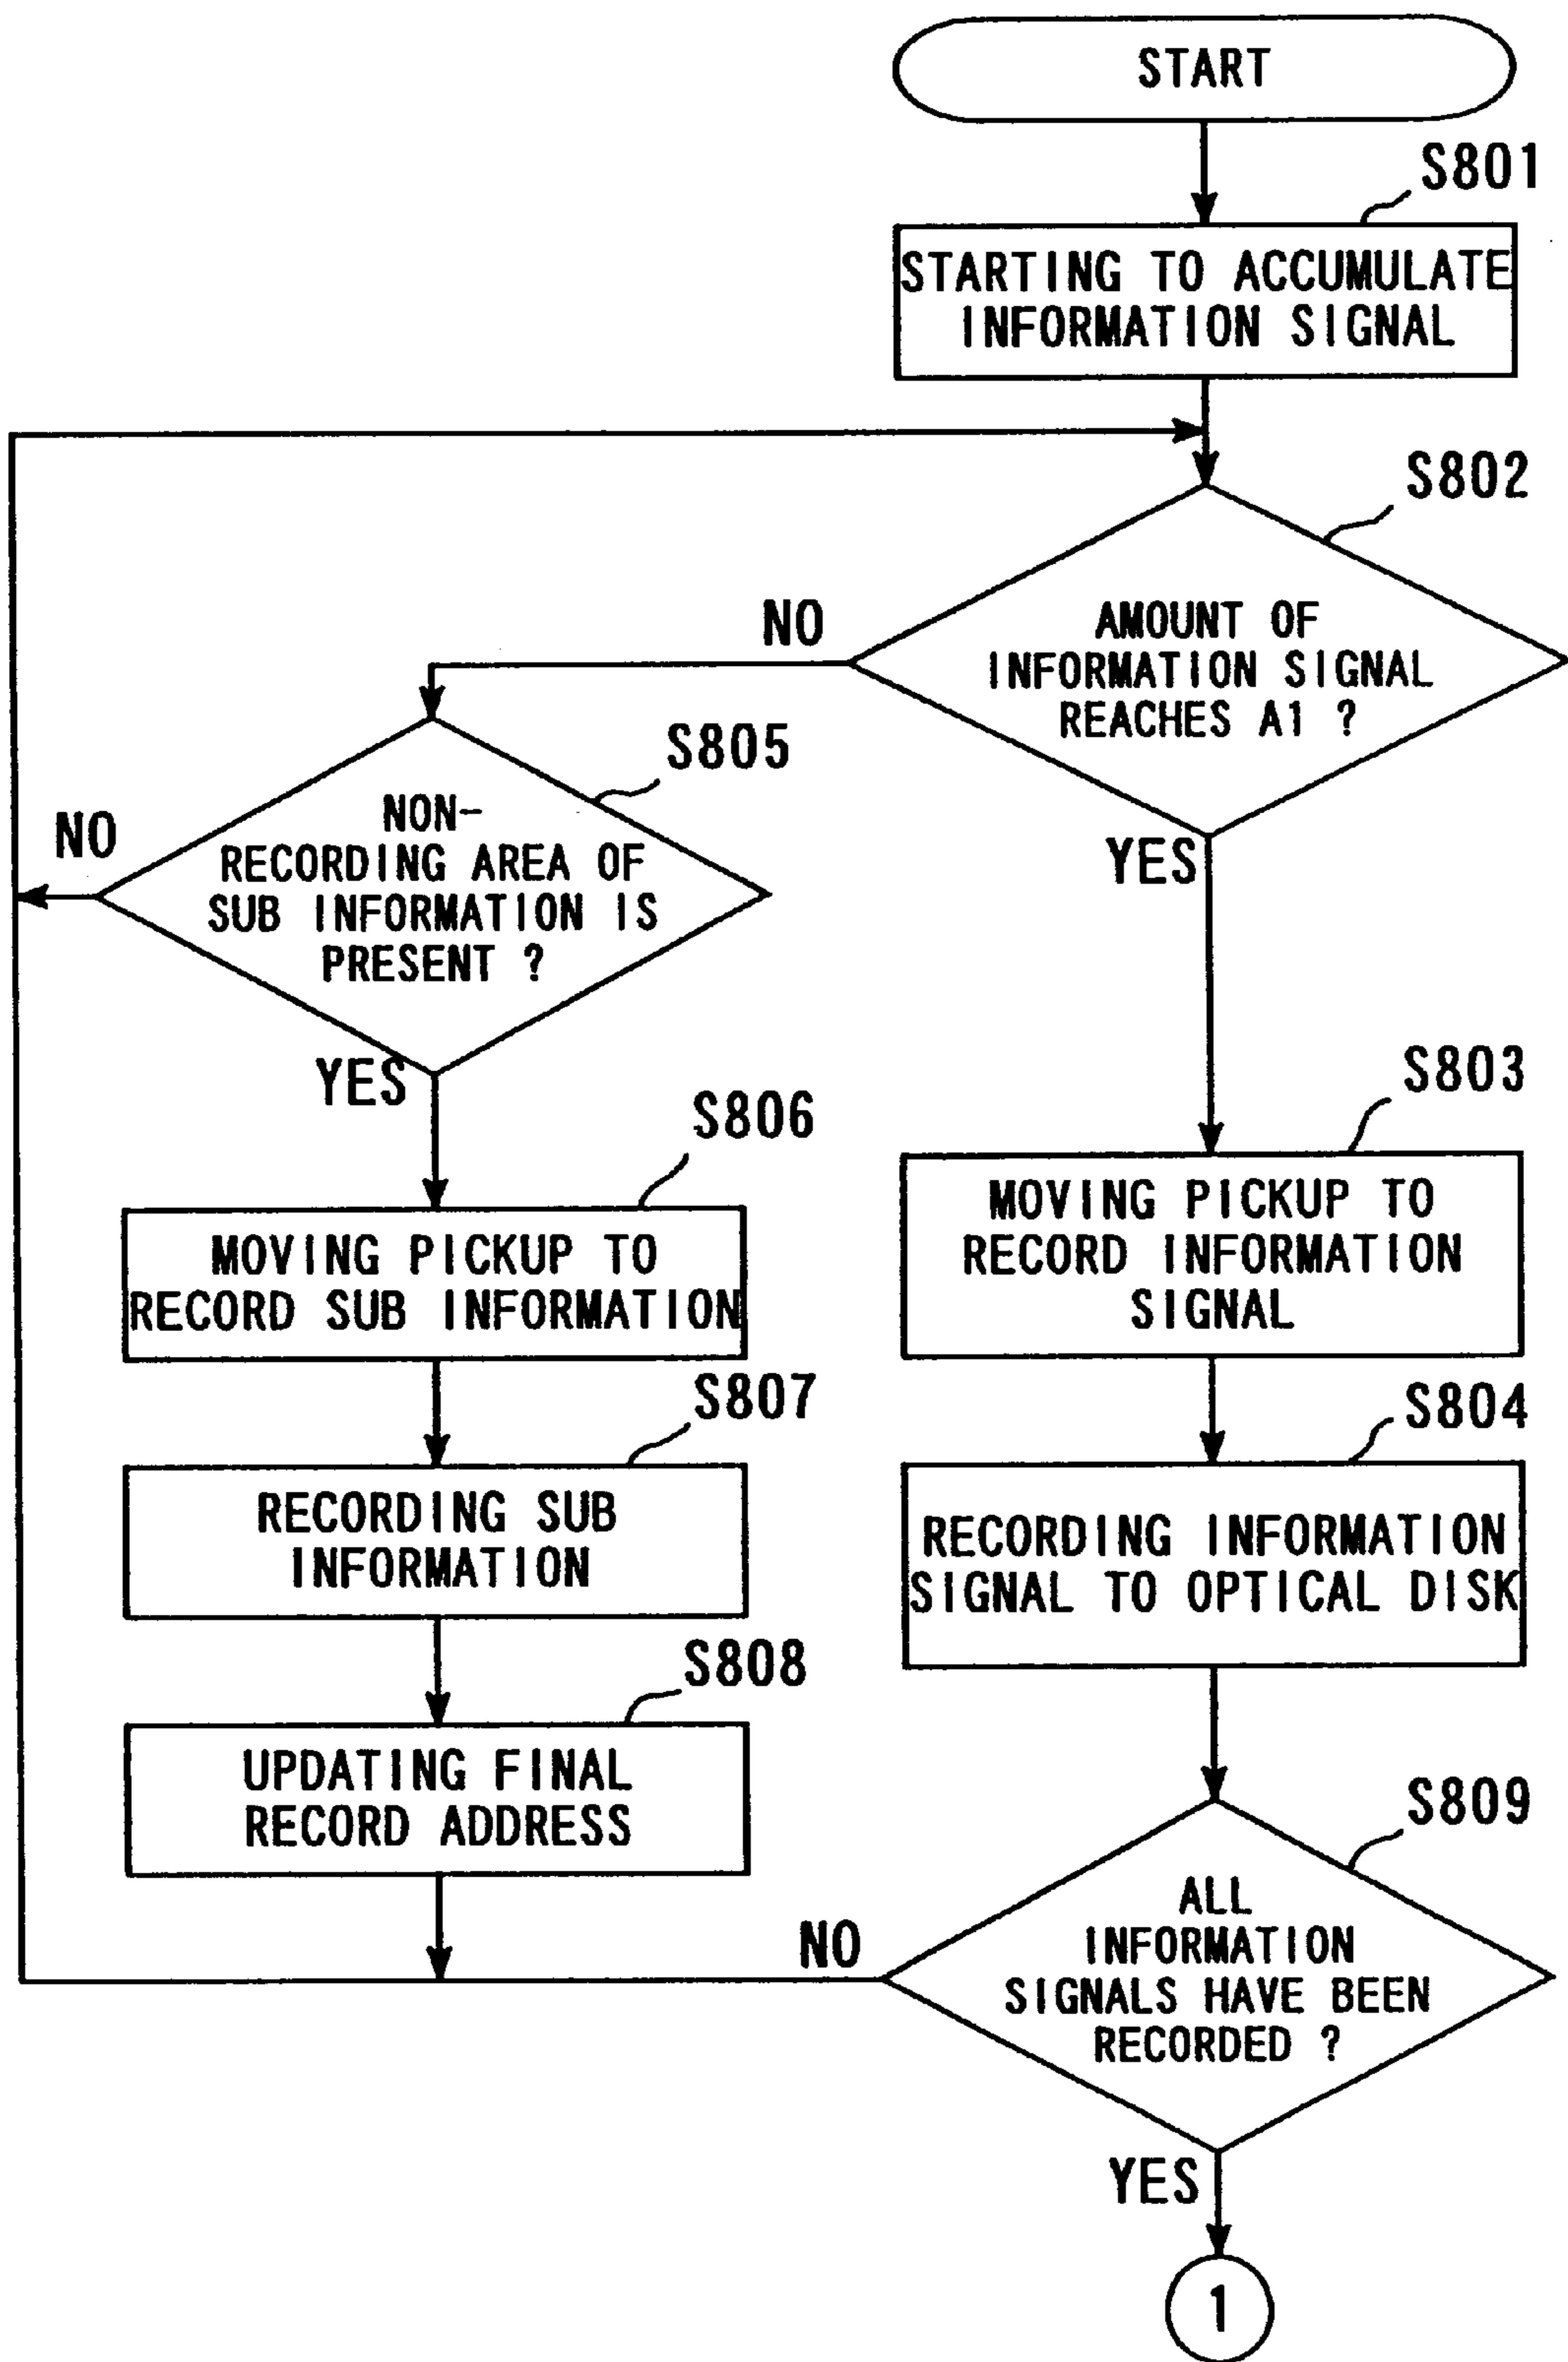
START

S801

STARTING TO ACCUMULATE INFORMATION SIGNAL

S802

AMOUNT OF INFORMATION SIGNAL REACHES A1 ?

NO

YES

S805

NON-RECORDING AREA OF SUB INFORMATION IS PRESENT ?

NO

YES

S806

MOVING PICKUP TO RECORD SUB INFORMATION

S807

RECORDING SUB INFORMATION

S808

UPDATING FINAL RECORD ADDRESS

S803

MOVING PICKUP TO RECORD INFORMATION SIGNAL

S804

RECORDING INFORMATION SIGNAL TO OPTICAL DISK

S809

ALL INFORMATION SIGNALS HAVE BEEN RECORDED ?

NO

YES

1